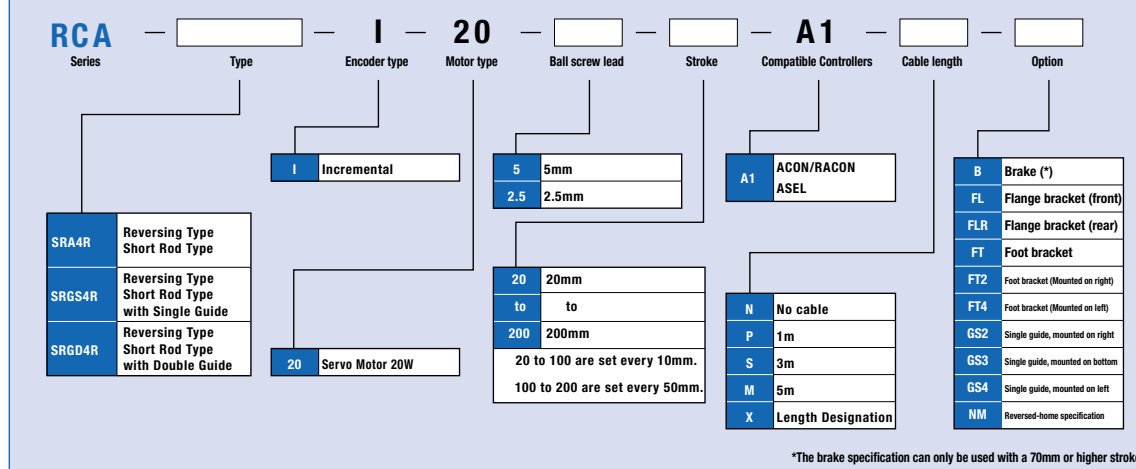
RCA — [ ] — I — 20 — [ ] — [ ] — A1 — [ ] — [ ]

Series Type Encoder type Motor type Ball screw lead Stroke Compatible Controllers Cable length Option

| I | Incremental |
|---|---|

| 5 | 5mm |
|---|---|
| 2.5 | 2.5mm |

| A1 | ACON/RACON ASEL |
|---|---|

| B | Brake (*) |
|---|---|
| FL | Flange bracket (front) |
| FLR | Flange bracket (rear) |
| FT | Foot bracket |
| FT2 | Foot bracket (Mounted on right) |
| FT4 | Foot bracket (Mounted on left) |
| GS2 | Single guide, mounted on right |
| GS3 | Single guide, mounted on bottom |
| GS4 | Single guide, mounted on left |
| NM | Reversed-home specification |

| SRA4R | Reversing Type Short Rod Type |
|---|---|
| SRGS4R | Reversing Type Short Rod Type with Single Guide |
| SRGD4R | Reversing Type Short Rod Type with Double Guide |

| 20 | Servo Motor 20W |
|---|---|

| 20 | 20mm |
|---|---|
| to | to |
| 200 | 200mm |

20 to 100 are set every 10mm.
100 to 200 are set every 50mm.

| N | No cable |
|---|---|
| P | 1m |
| S | 3m |
| M | 5m |
| X | Length Designation |

*The brake specification can only be used with a 70mm or higher stroke